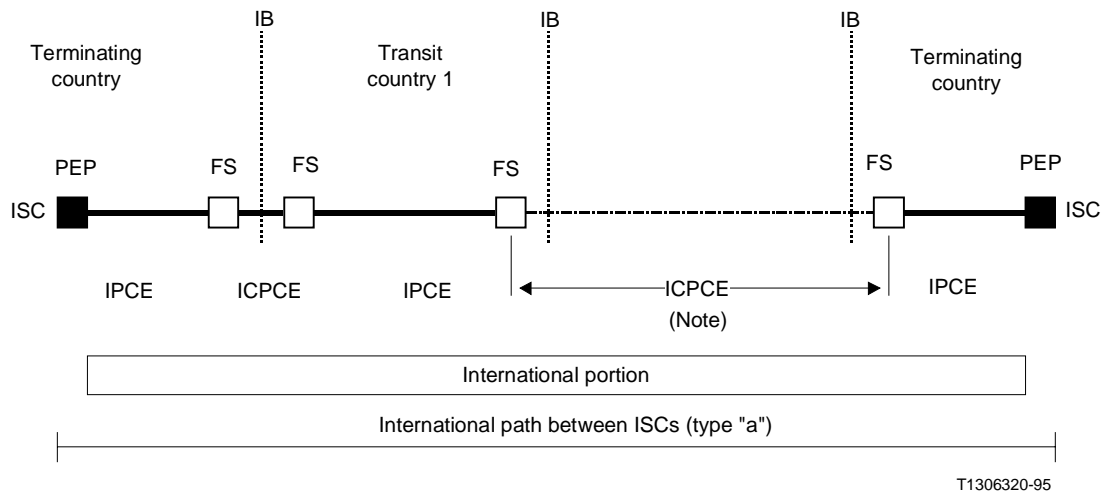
IB

IB

IB

Terminating country

Transit country 1

Terminating country

PEP

FS

FS

FS

FS

PEP

ISC

ISC

IPCE

ICPCE

IPCE

ICPCE

(Note)

IPCE

International portion

International path between ISCs (type "a")

T1306320-95